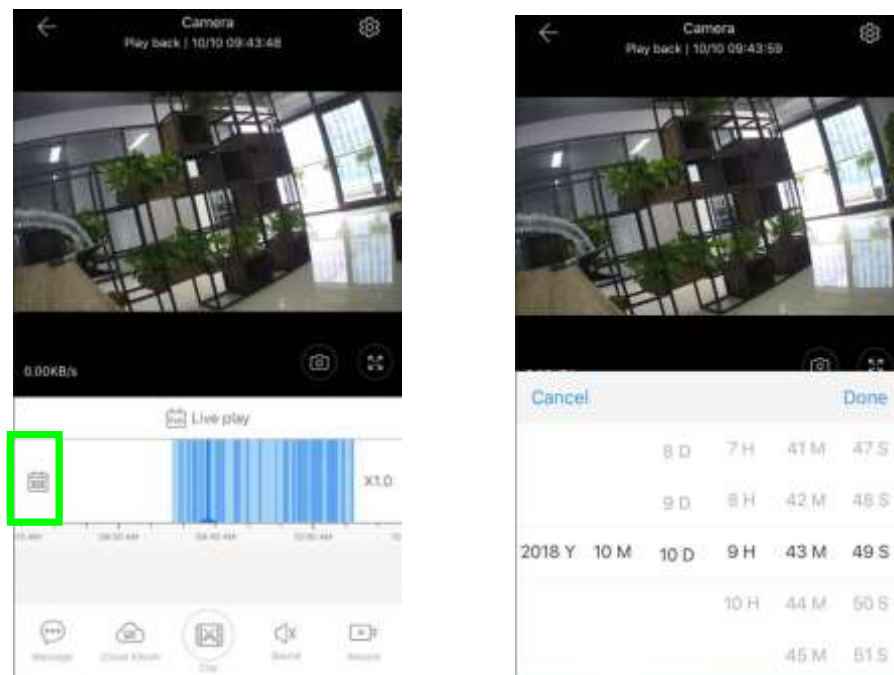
Camera
Play back | 10/10 09:43:48

0.00KB/s

Live play

X1.0

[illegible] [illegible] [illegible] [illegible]

Message Cloud Album Clip Sound Record

Camera
Play back | 10/10 09:43:59

Cancel Done

| | | 8 D | 7 H | 41 M | 47 S |
|---|---|---|---|---|---|
| | | 9 D | 8 H | 42 M | 48 S |
| 2018 Y | 10 M | 10 D | 9 H | 43 M | 49 S |
| | | | 10 H | 44 M | 50 S |
| | | | | 45 M | 51 S |